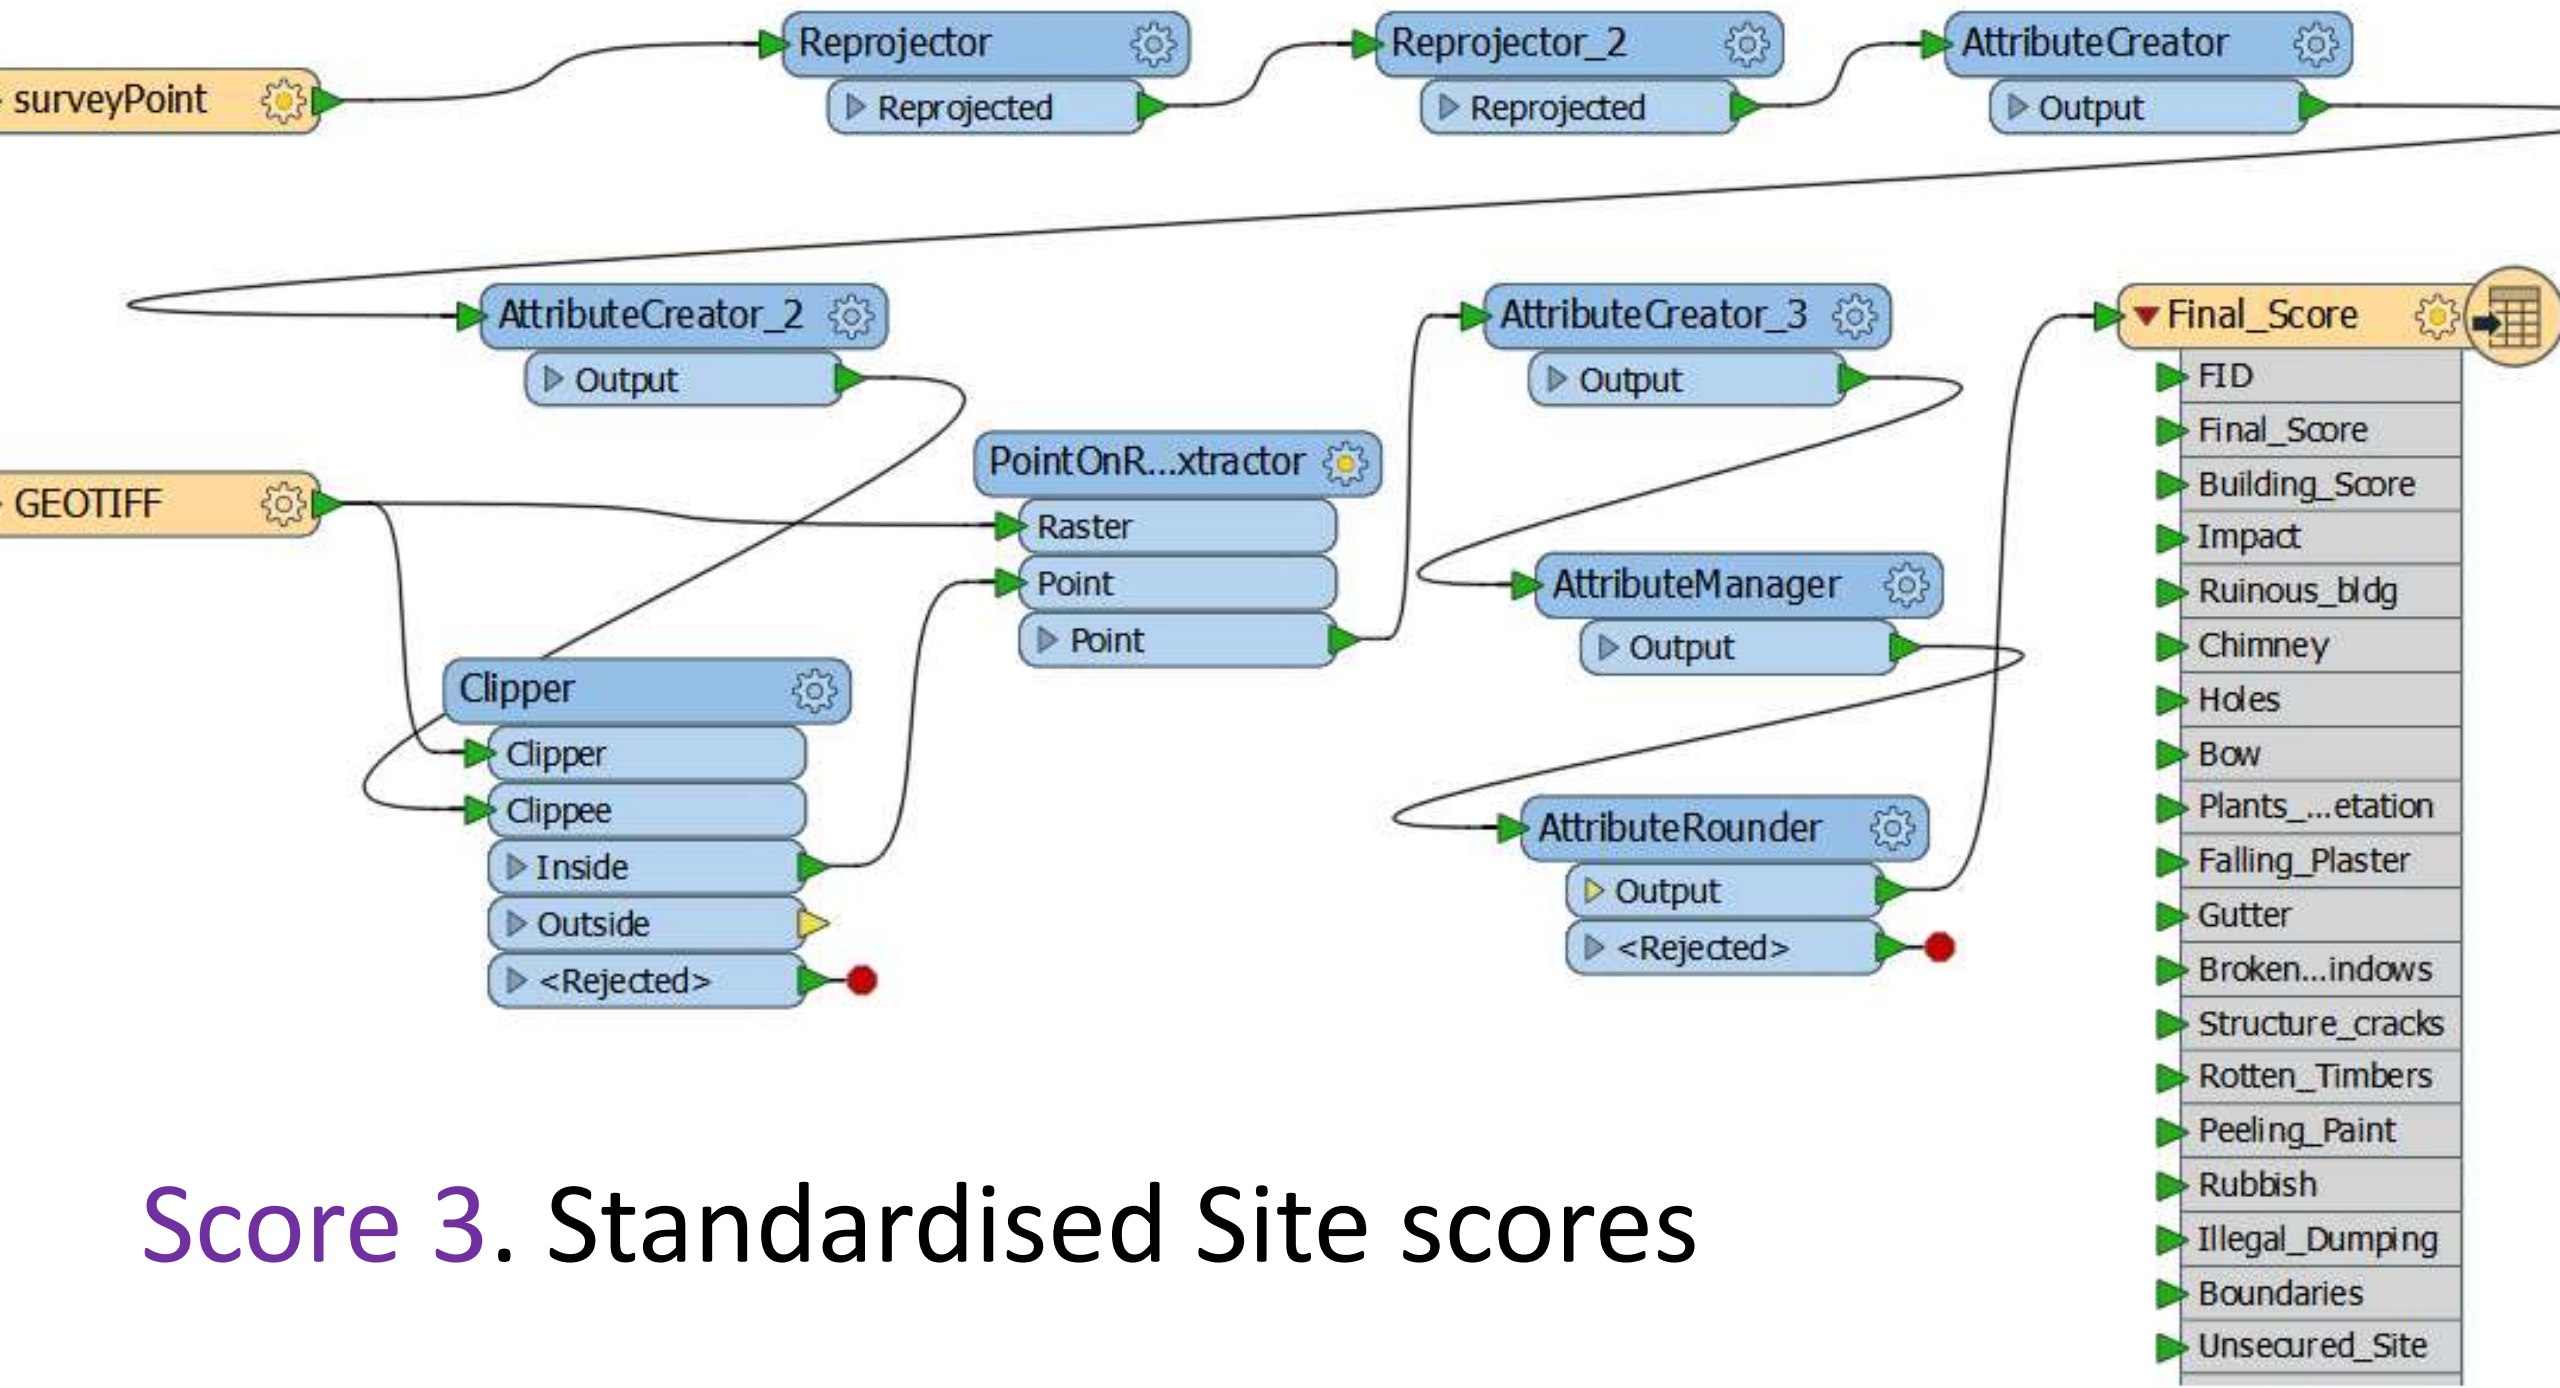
surveyPoint

Reprojector
Reprojected

Reprojector_2
Reprojected

AttributeCreator
Output

AttributeCreator_2
Output

GEOTIFF

PointOnR...xtractor
Raster
Point
Point

Clipper
Clipper
Clippee
Inside
Outside
<Rejected>

AttributeCreator_3
Output

AttributeManager
Output

AttributeRounder
Output
<Rejected>

Final_Score
FID
Final_Score
Building_Score
Impact
Ruinous_bldg
Chimney
Holes
Bow
Plants_...etation
Falling_Plaster
Gutter
Broken...indows
Structure_cracks
Rotten_Timbers
Peeling_Paint
Rubbish
Illegal_Dumping
Boundaries
Unsecured_Site

Score 3. Standardised Site scores